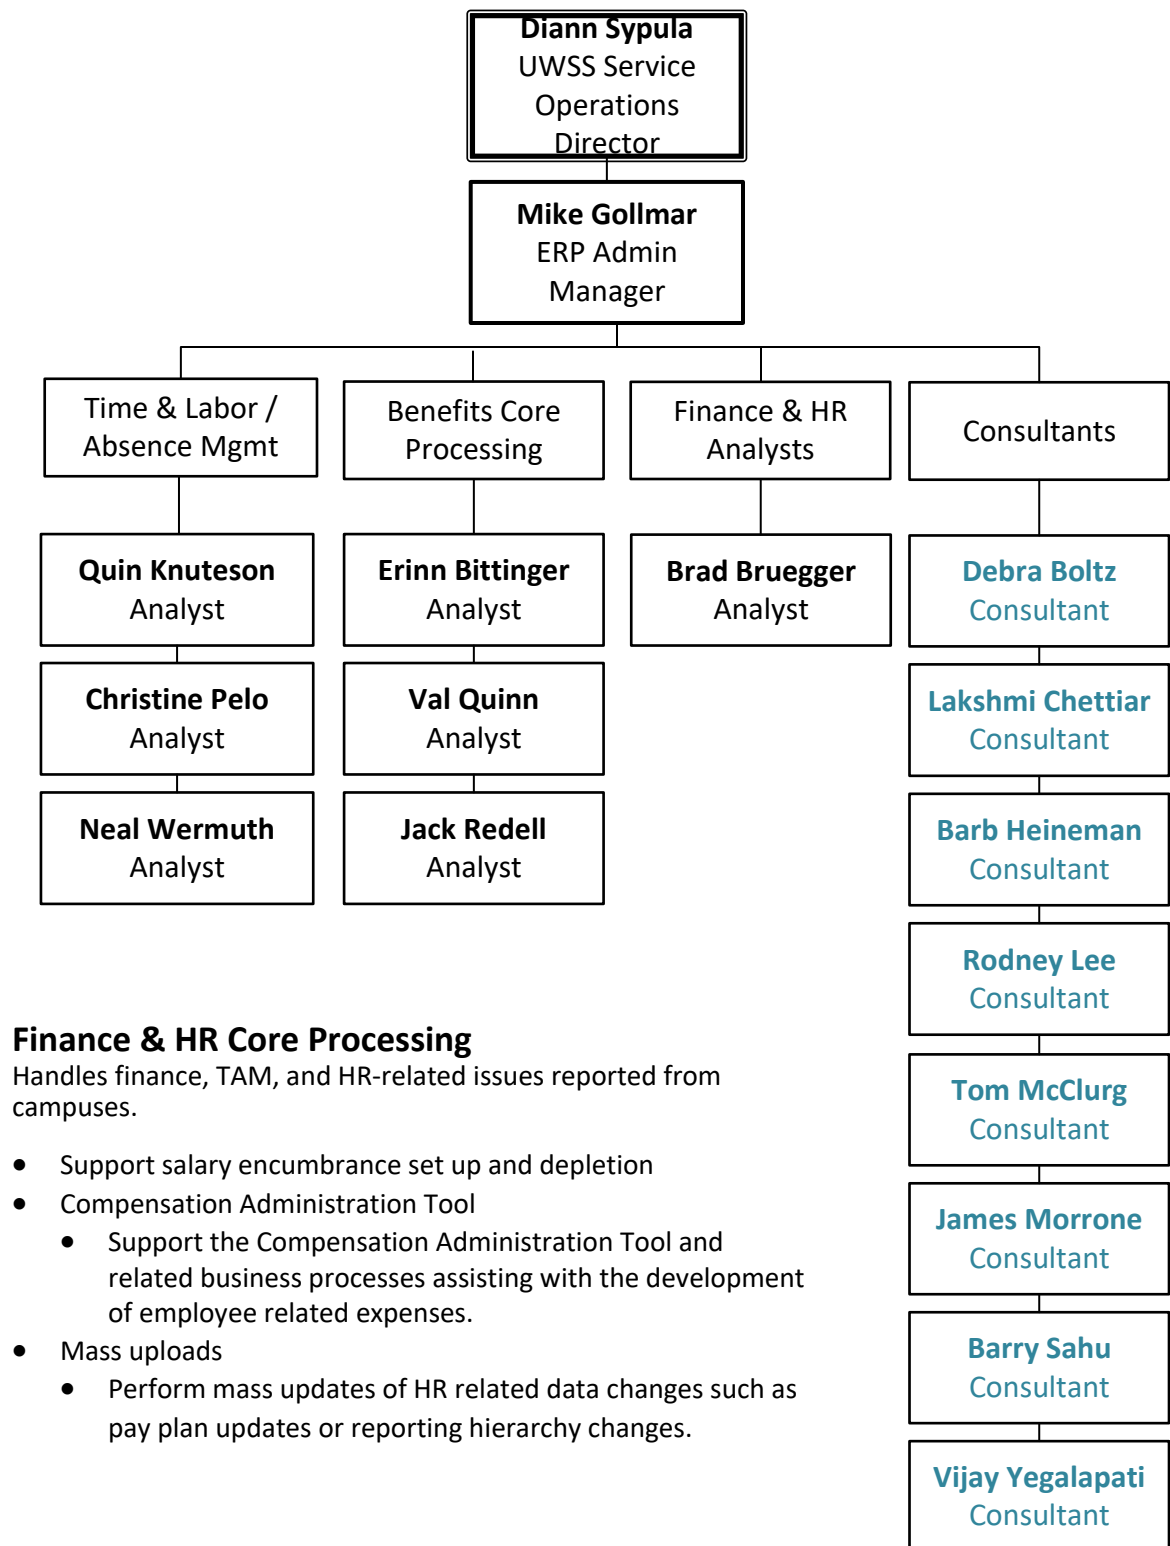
Diann Sypula
UWSS Service Operations Director

Mike Gollmar
ERP Admin Manager

Time & Labor / Absence Mgmt

Quin Knuteson
Analyst

Christine Pelo
Analyst

Neal Wermuth
Analyst

Benefits Core Processing

Erinn Bittinger
Analyst

Val Quinn
Analyst

Jack Redell
Analyst

Finance & HR Analysts

Brad Bruegger
Analyst

Consultants

Debra Boltz
Consultant

Lakshmi Chettiar
Consultant

Barb Heineman
Consultant

Rodney Lee
Consultant

Tom McClurg
Consultant

James Morrone
Consultant

Barry Sahu
Consultant

Vijay Yegalapati
Consultant

Finance & HR Core Processing
Handles finance, TAM, and HR-related issues reported from campuses.

- Support salary encumbrance set up and depletion
- Compensation Administration Tool
  - Support the Compensation Administration Tool and related business processes assisting with the development of employee related expenses.
- Mass uploads
  - Perform mass updates of HR related data changes such as pay plan updates or reporting hierarchy changes.